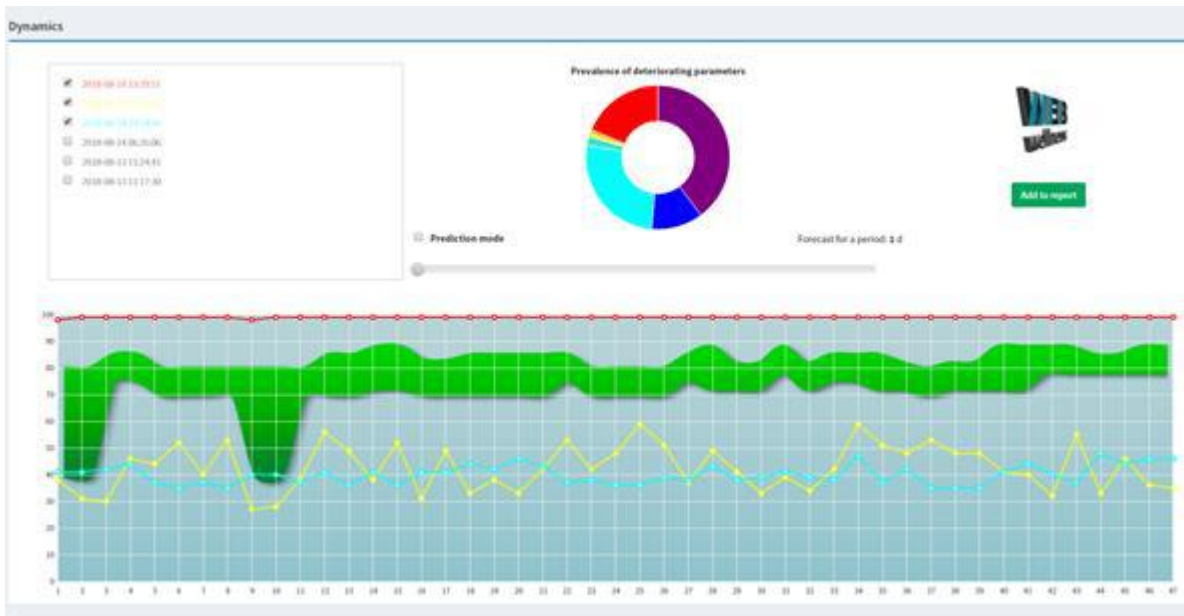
Dynamics

2018-06-14 13:29:51
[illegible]
2018-06-14 13:18:46
2018-06-14 06:25:06
2018-06-13 13:24:41
2018-06-13 11:17:30

Prevalence of deteriorating parameters

WEB wellness

Add to report

Prediction mode

Forecast for a period: 1 d

100
90
80
70
60
50
40
30
20
10
0

1 2 3 4 5 6 7 8 9 10 11 12 13 14 15 16 17 18 19 20 21 22 23 24 25 26 27 28 29 30 31 32 33 34 35 36 37 38 39 40 41 42 43 44 45 46 47